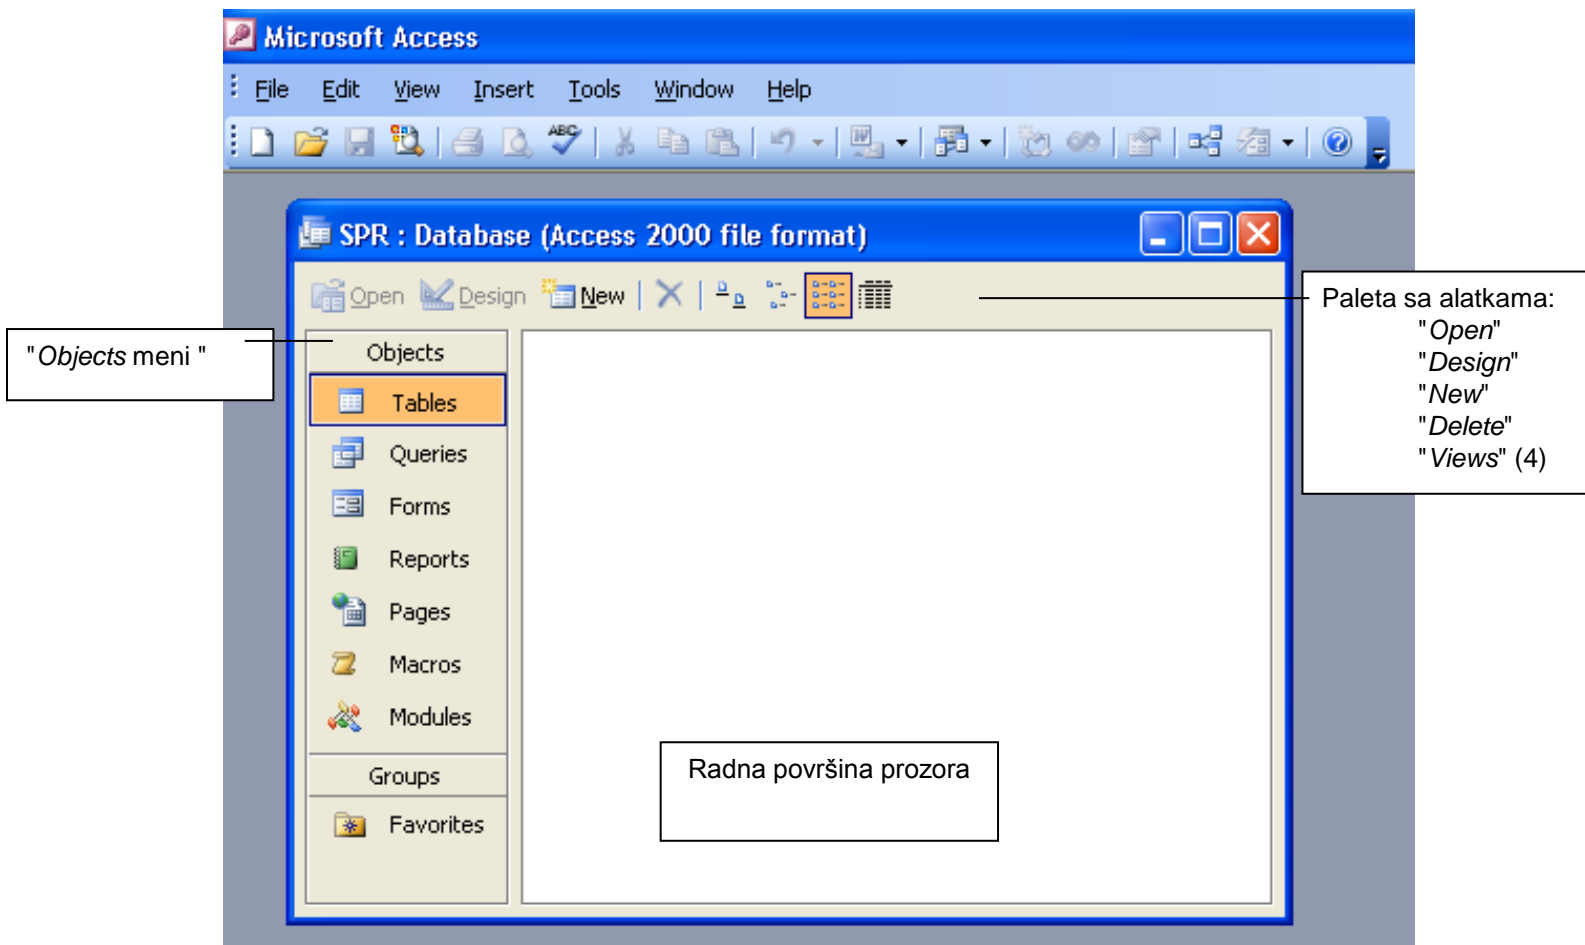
Microsoft Access

File Edit View Insert Tools Window Help

SPR : Database (Access 2000 file format)

Open Design New

Objects

Tables

Queries

Forms

Reports

Pages

Macros

Modules

Groups

Favorites

"*Objects* meni "

Paleta sa alatkama:
"*Open*"
"*Design*"
"*New*"
"*Delete*"
"*Views*" (4)

Radna površina prozora